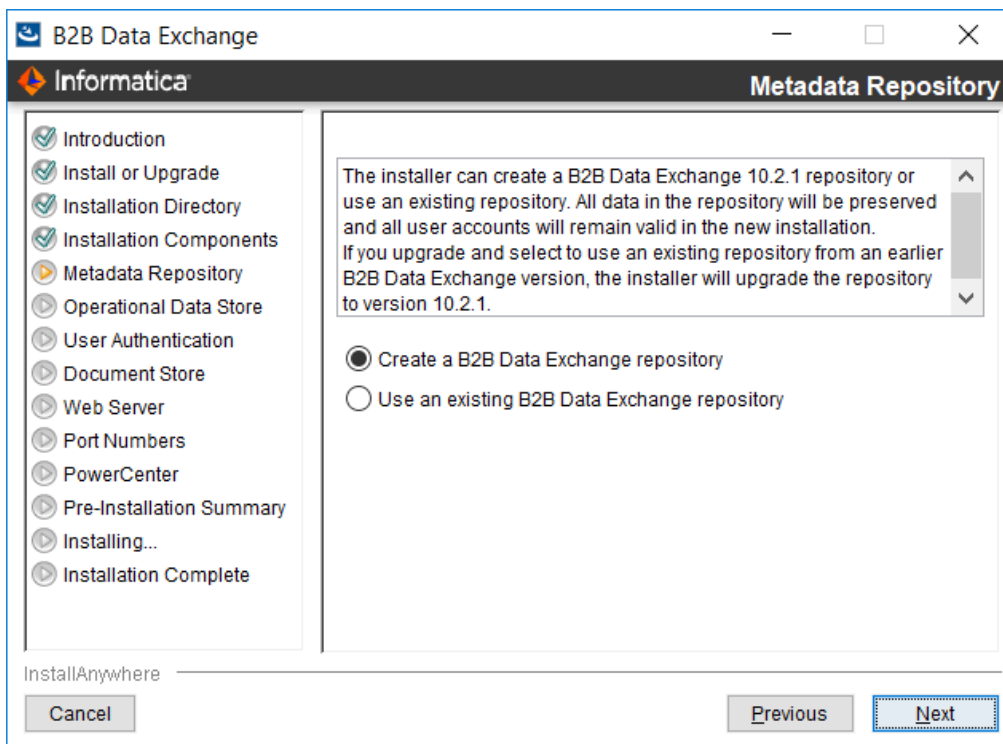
B2B Data Exchange

Informatica

Metadata Repository

Introduction
Install or Upgrade
Installation Directory
Installation Components
Metadata Repository
Operational Data Store
User Authentication
Document Store
Web Server
Port Numbers
PowerCenter
Pre-Installation Summary
Installing...
Installation Complete

The installer can create a B2B Data Exchange 10.2.1 repository or use an existing repository. All data in the repository will be preserved and all user accounts will remain valid in the new installation.
If you upgrade and select to use an existing repository from an earlier B2B Data Exchange version, the installer will upgrade the repository to version 10.2.1.

Create a B2B Data Exchange repository
Use an existing B2B Data Exchange repository

InstallAnywhere

Cancel

Previous

Next